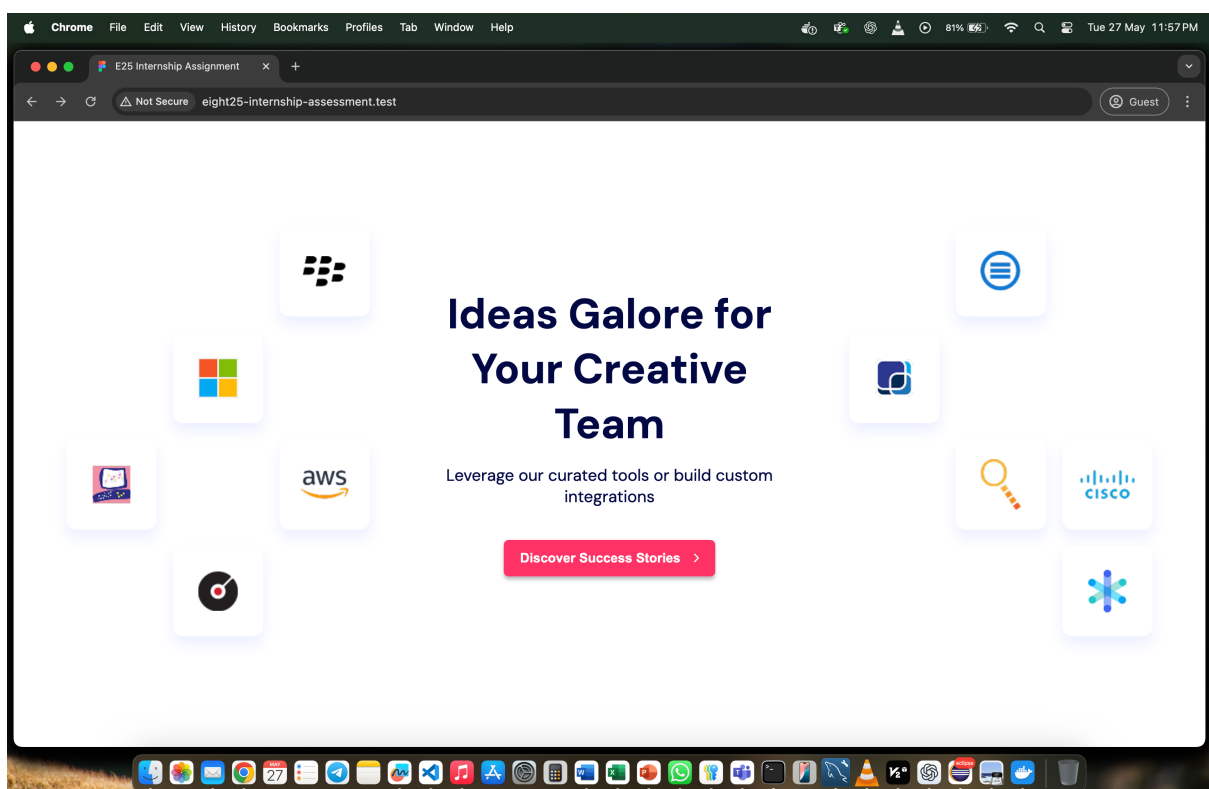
Chrome File Edit View History Bookmarks Profiles Tab Window Help

81% Tue 27 May 11:57 PM

E25 Internship Assignment

Not Secure eight25-internship-assessment.test

Guest

Ideas Galore for Your Creative Team

Leverage our curated tools or build custom integrations

Discover Success Stories

aws

cisco

MAY 27